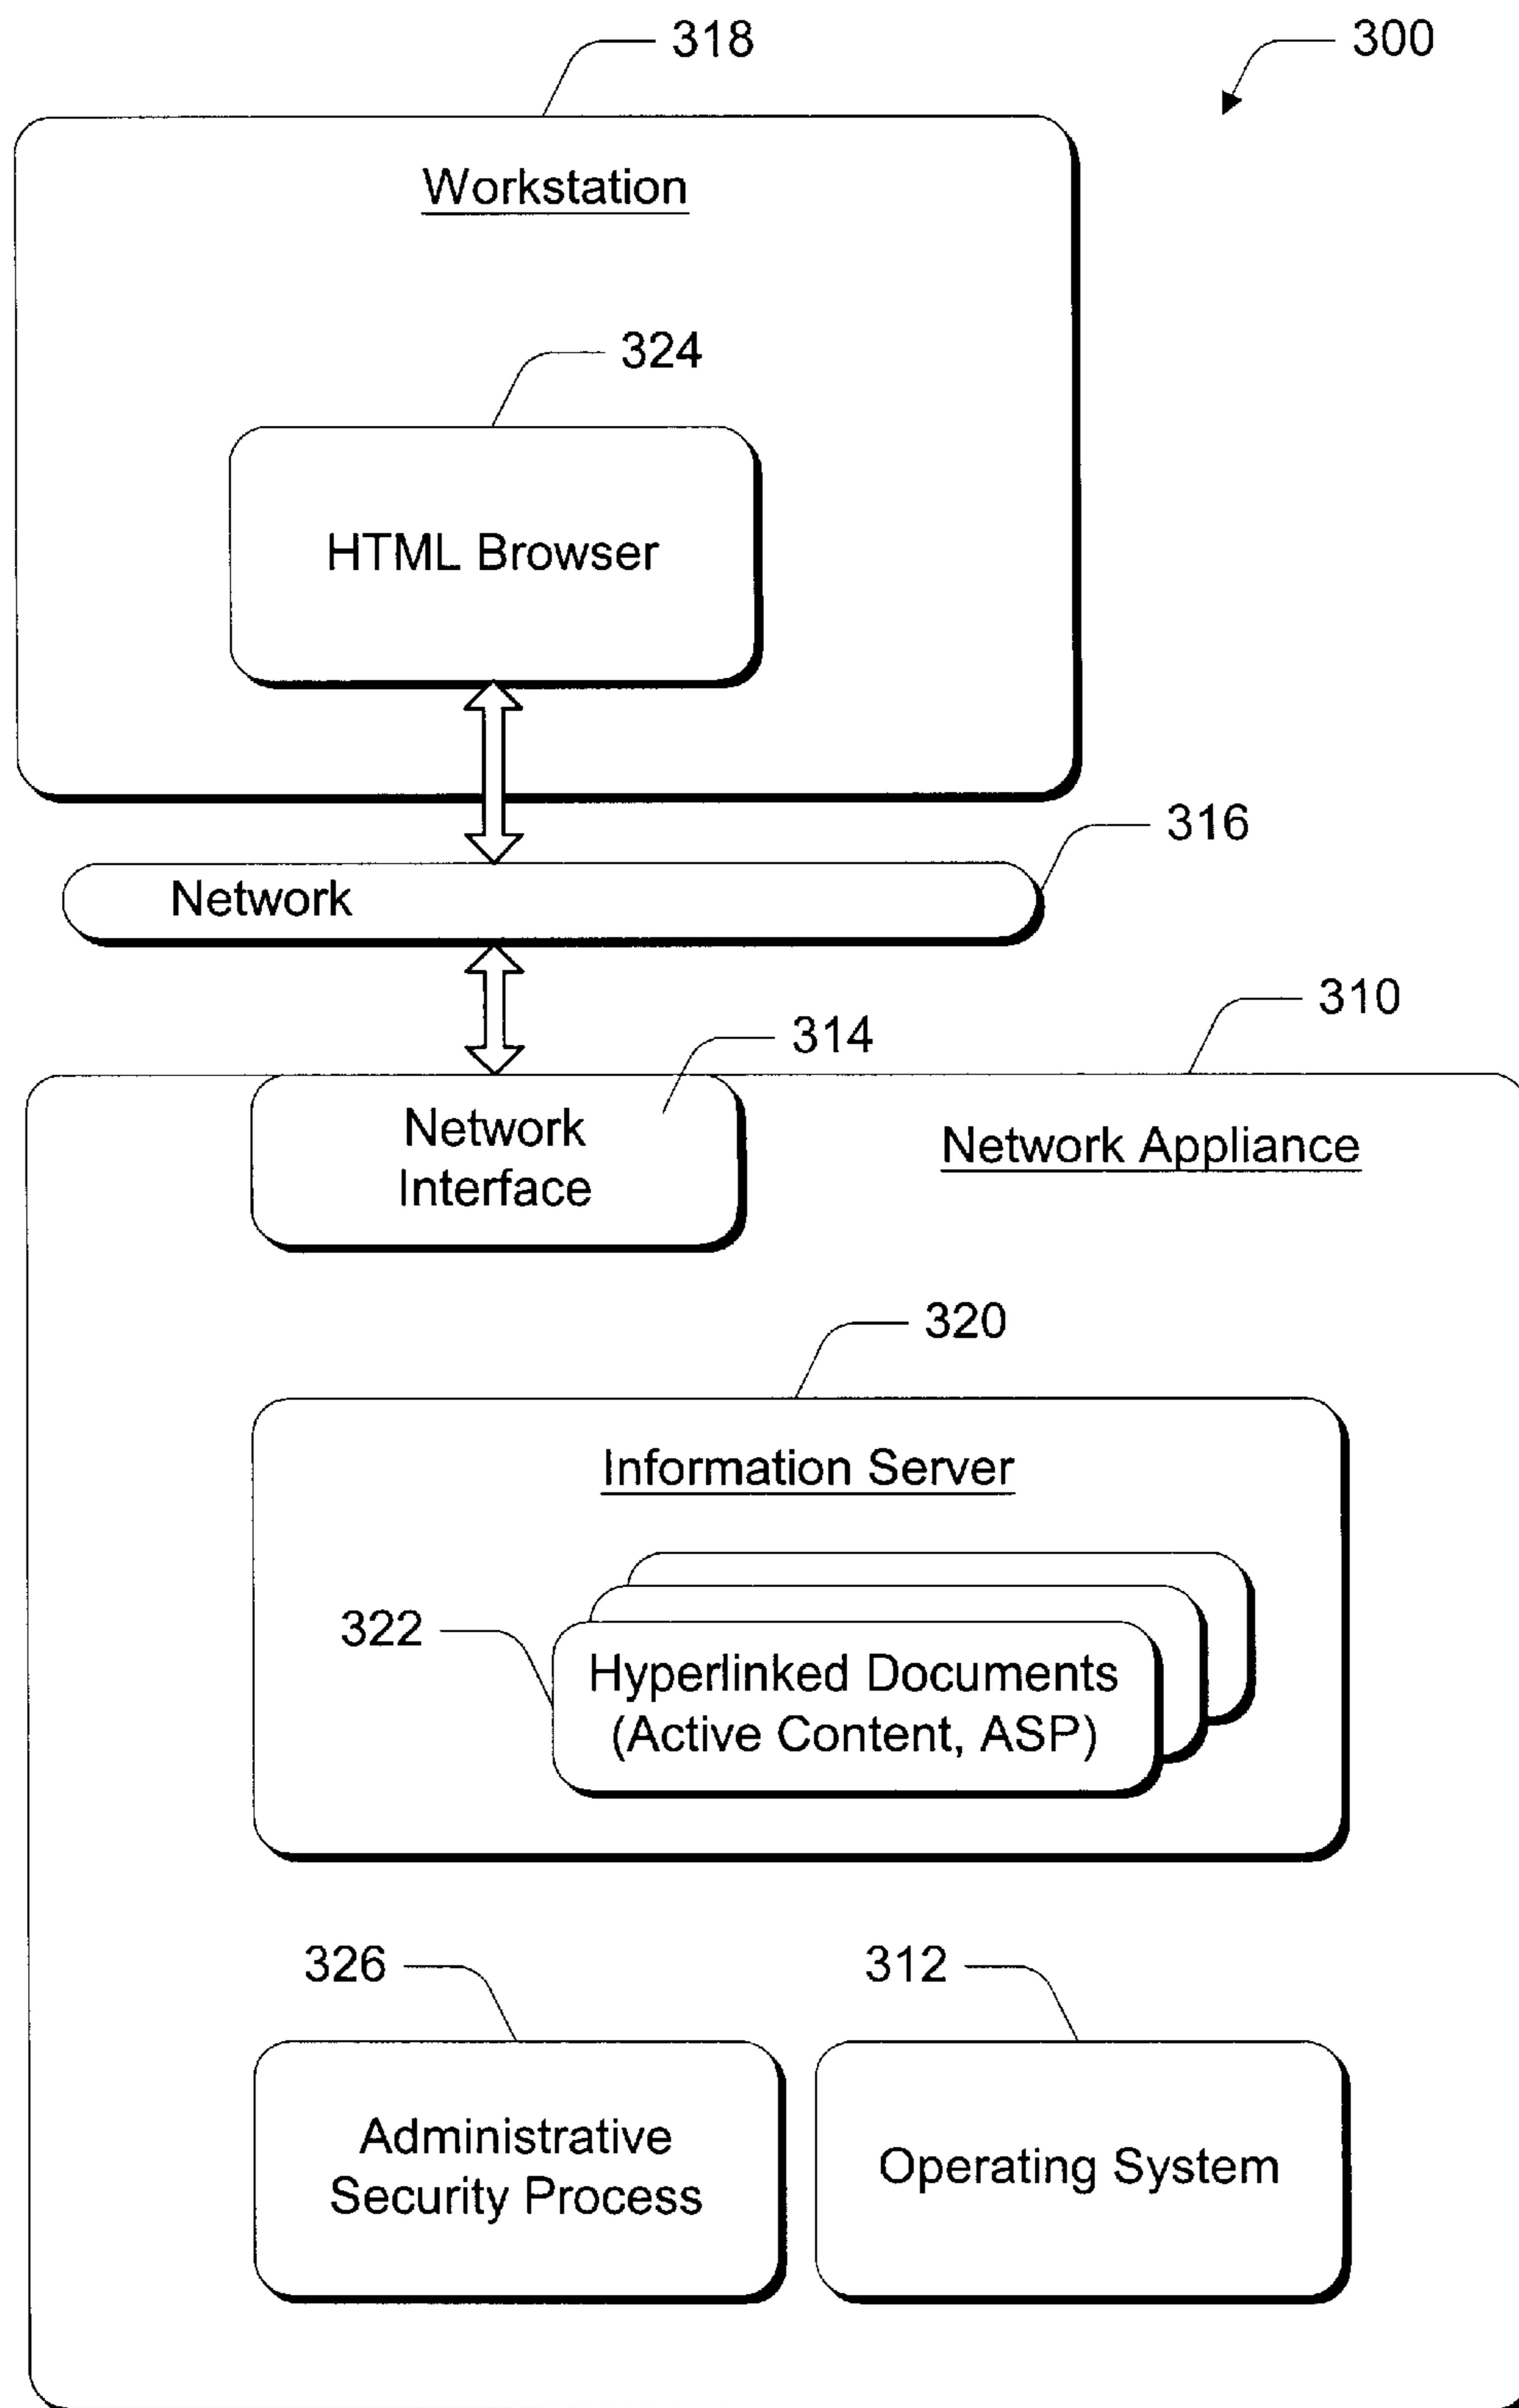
318

300

Workstation

324

HTML Browser

316

Network

310

314

Network Interface

Network Appliance

320

Information Server

322

Hyperlinked Documents (Active Content, ASP)

326

312

Administrative Security Process

Operating System